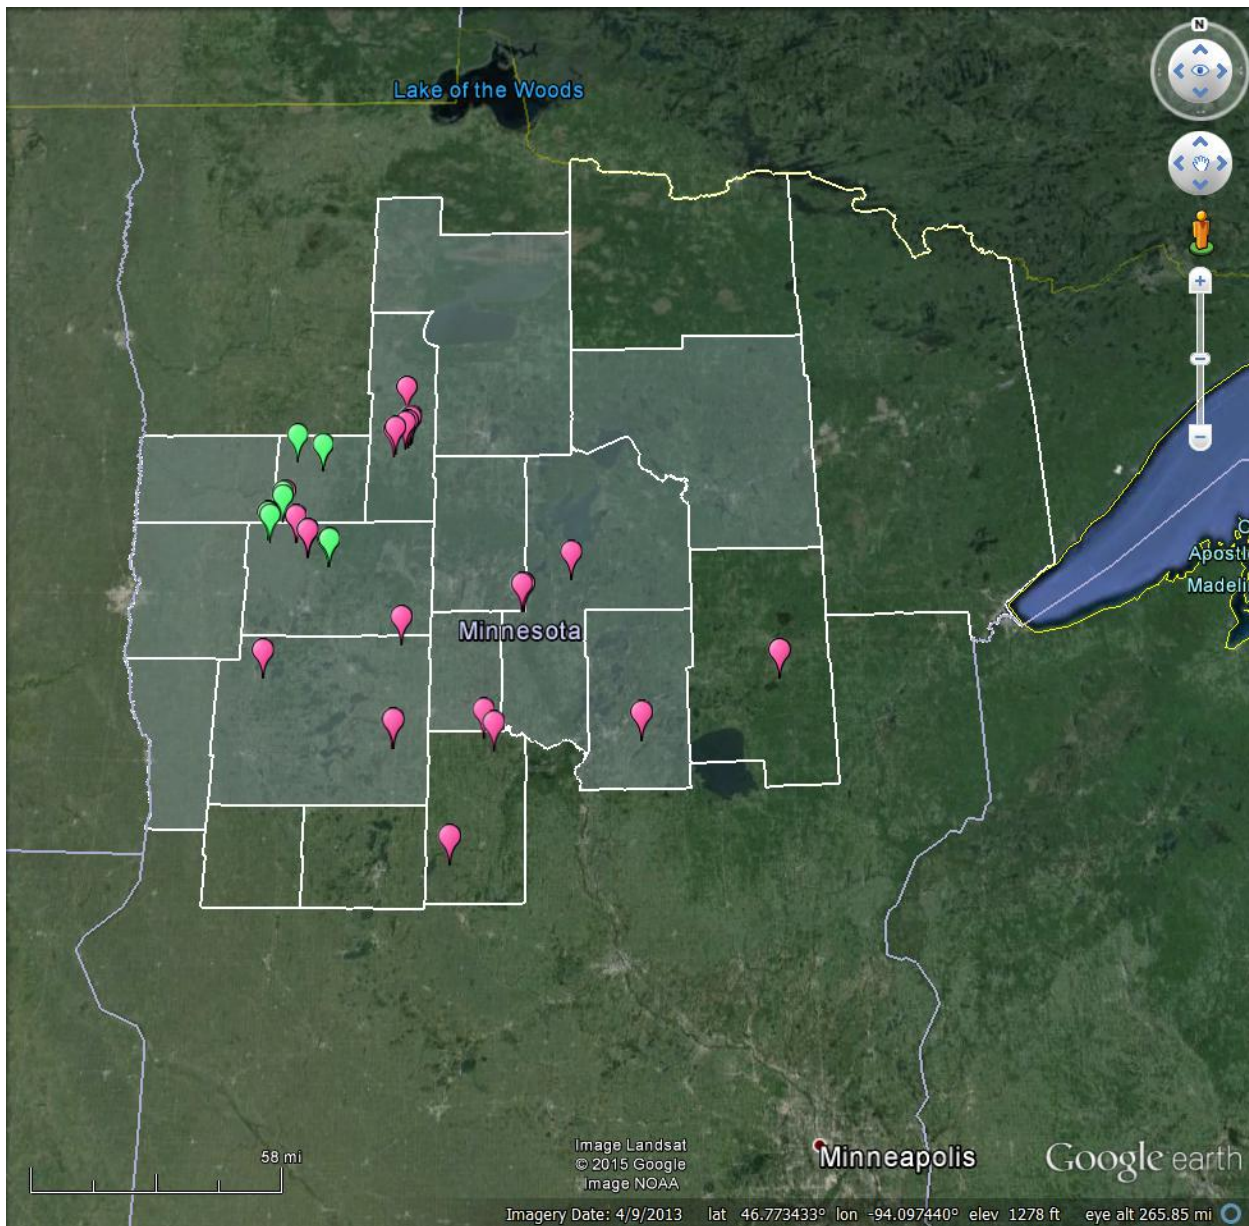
N

Lake of the Woods

Minnesota

Apostl

Madeli

58 mi

Image Landsat
© 2015 Google
Image NOAA

Minneapolis

Google earth

Imagery Date: 4/9/2013    lat 46.773433° lon -94.097440° elev 1278 ft    eye alt 265.85 mi